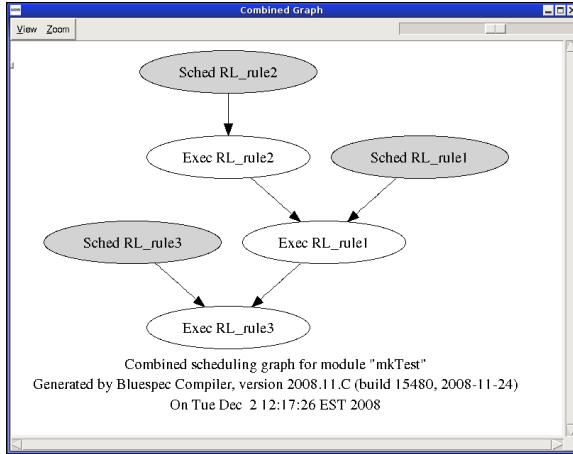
Combined Graph

View Zoom

Sched RL_rule2

Exec RL_rule2

Sched RL_rule1

Sched RL_rule3

Exec RL_rule1

Exec RL_rule3

Combined scheduling graph for module "mkTest"
Generated by Bluespec Compiler, version 2008.11.C (build 15480, 2008-11-24)
On Tue Dec 2 12:17:26 EST 2008